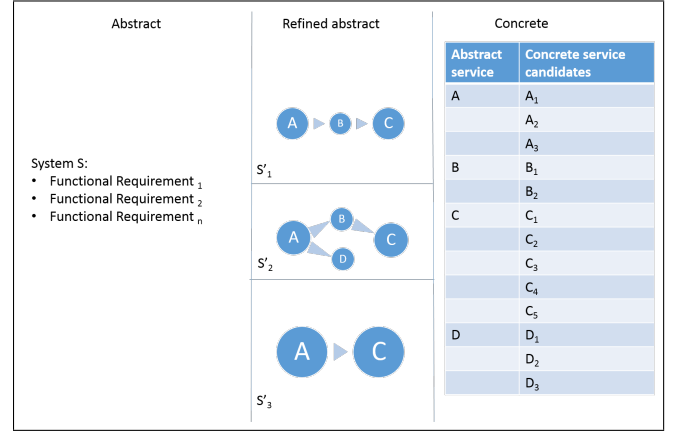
Abstract

System S:
• Functional Requirement $_1$
• Functional Requirement $_2$
• Functional Requirement $_n$

Refined abstract

A B C
S'$_1$

A B D C
S'$_2$

A C
S'$_3$

Concrete

| Abstract service | Concrete service candidates |
|---|---|
| A | A$_1$ |
| | A$_2$ |
| | A$_3$ |
| B | B$_1$ |
| | B$_2$ |
| C | C$_1$ |
| | C$_2$ |
| | C$_3$ |
| | C$_4$ |
| | C$_5$ |
| D | D$_1$ |
| | D$_2$ |
| | D$_3$ |